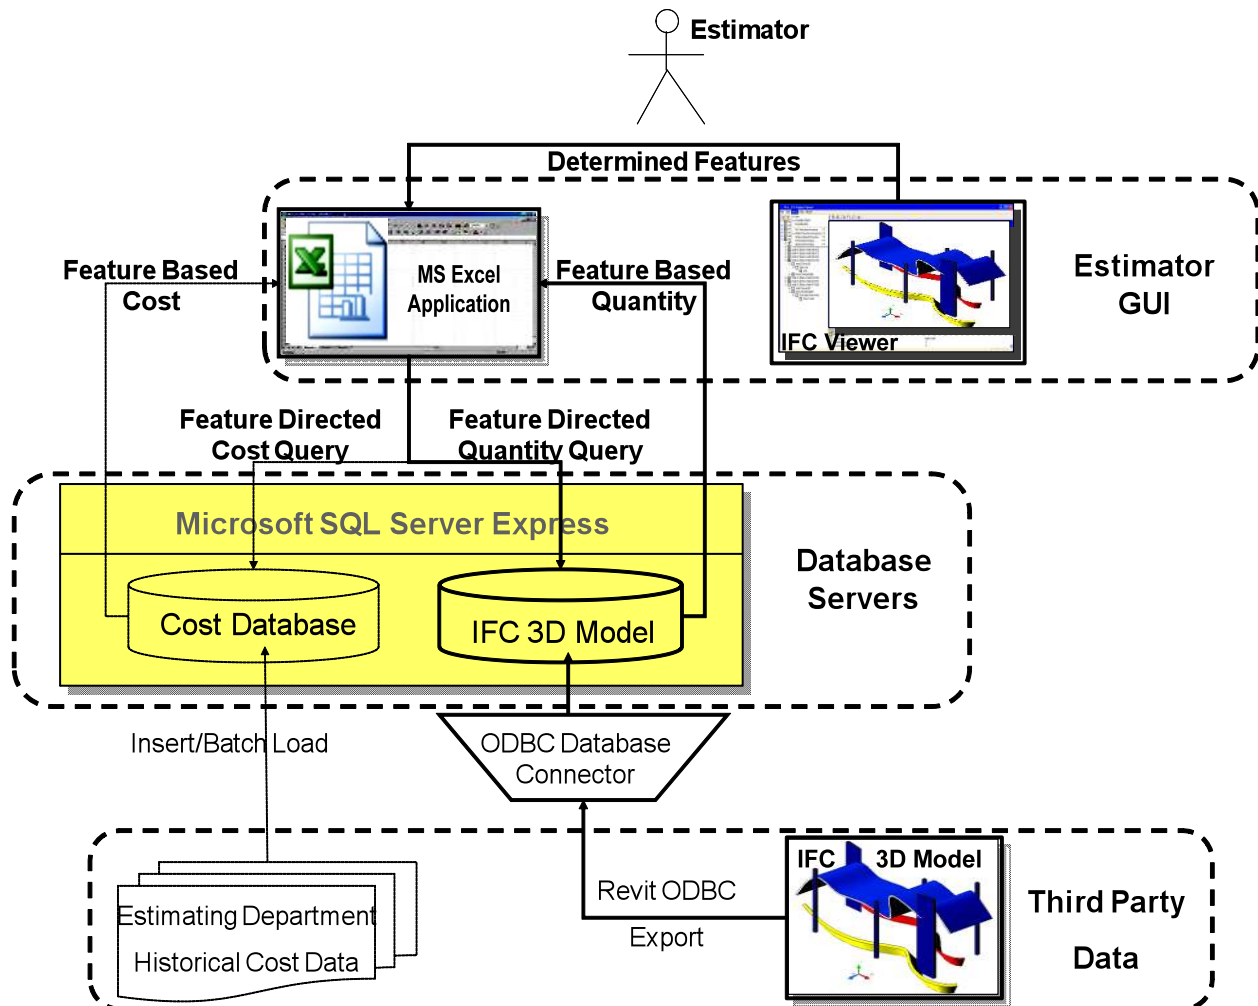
Estimator

Determined Features

Feature Based Cost

MS Excel Application

Feature Based Quantity

IFC Viewer

Estimator GUI

Feature Directed Cost Query

Feature Directed Quantity Query

Microsoft SQL Server Express

Database Servers

Cost Database

IFC 3D Model

Insert/Batch Load

ODBC Database Connector

Estimating Department Historical Cost Data

Revit ODBC Export

IFC 3D Model

Third Party Data